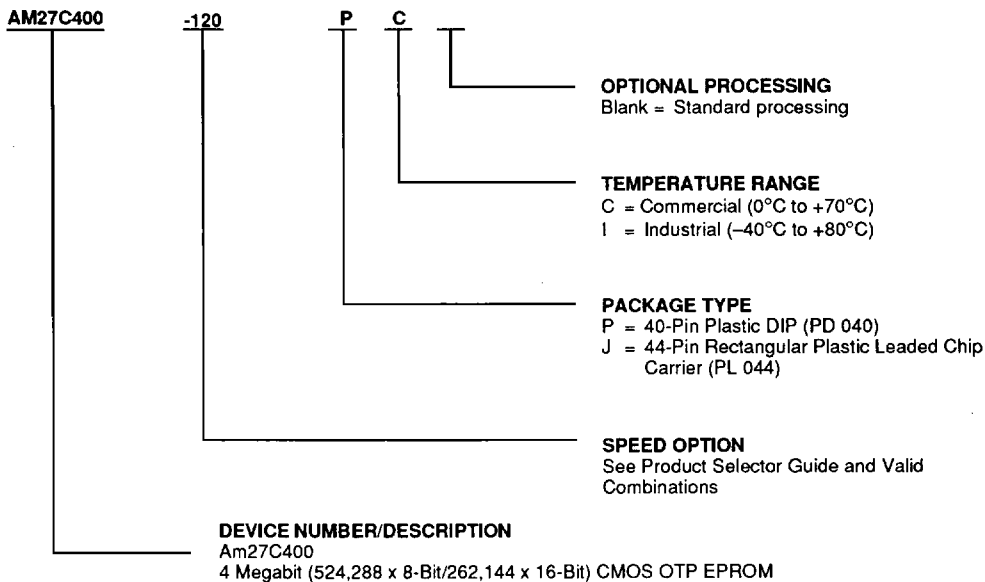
AM27C400 -120 P C

OPTIONAL PROCESSING
Blank = Standard processing

TEMPERATURE RANGE
C = Commercial (0°C to +70°C)
I = Industrial (–40°C to +80°C)

PACKAGE TYPE
P = 40-Pin Plastic DIP (PD 040)
J = 44-Pin Rectangular Plastic Leaded Chip Carrier (PL 044)

SPEED OPTION
See Product Selector Guide and Valid Combinations

DEVICE NUMBER/DESCRIPTION
Am27C400
4 Megabit (524,288 x 8-Bit/262,144 x 16-Bit) CMOS OTP EPROM